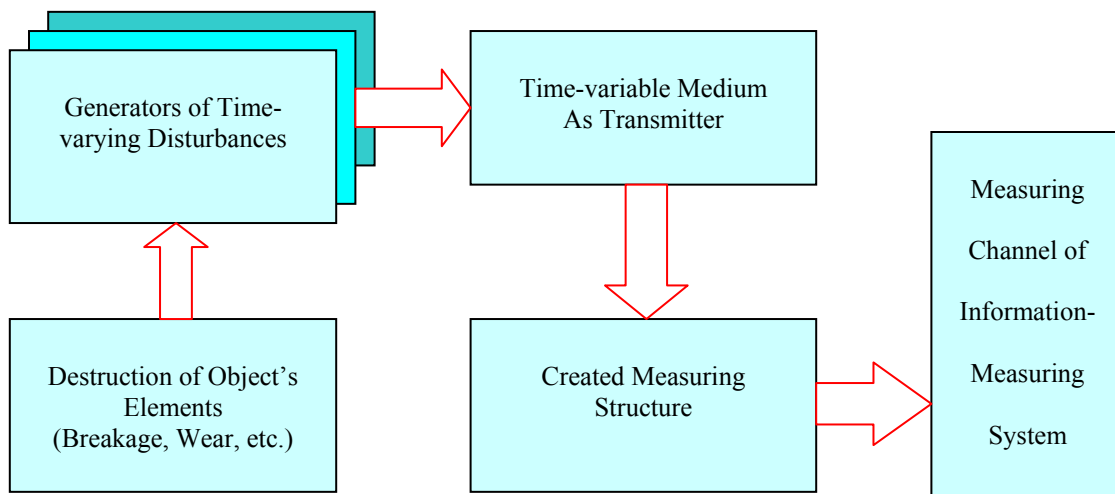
Generators of Time-varying Disturbances

Time-variable Medium As Transmitter

Measuring Channel of Information-Measuring System

Destruction of Object's Elements (Breakage, Wear, etc.)

Created Measuring Structure